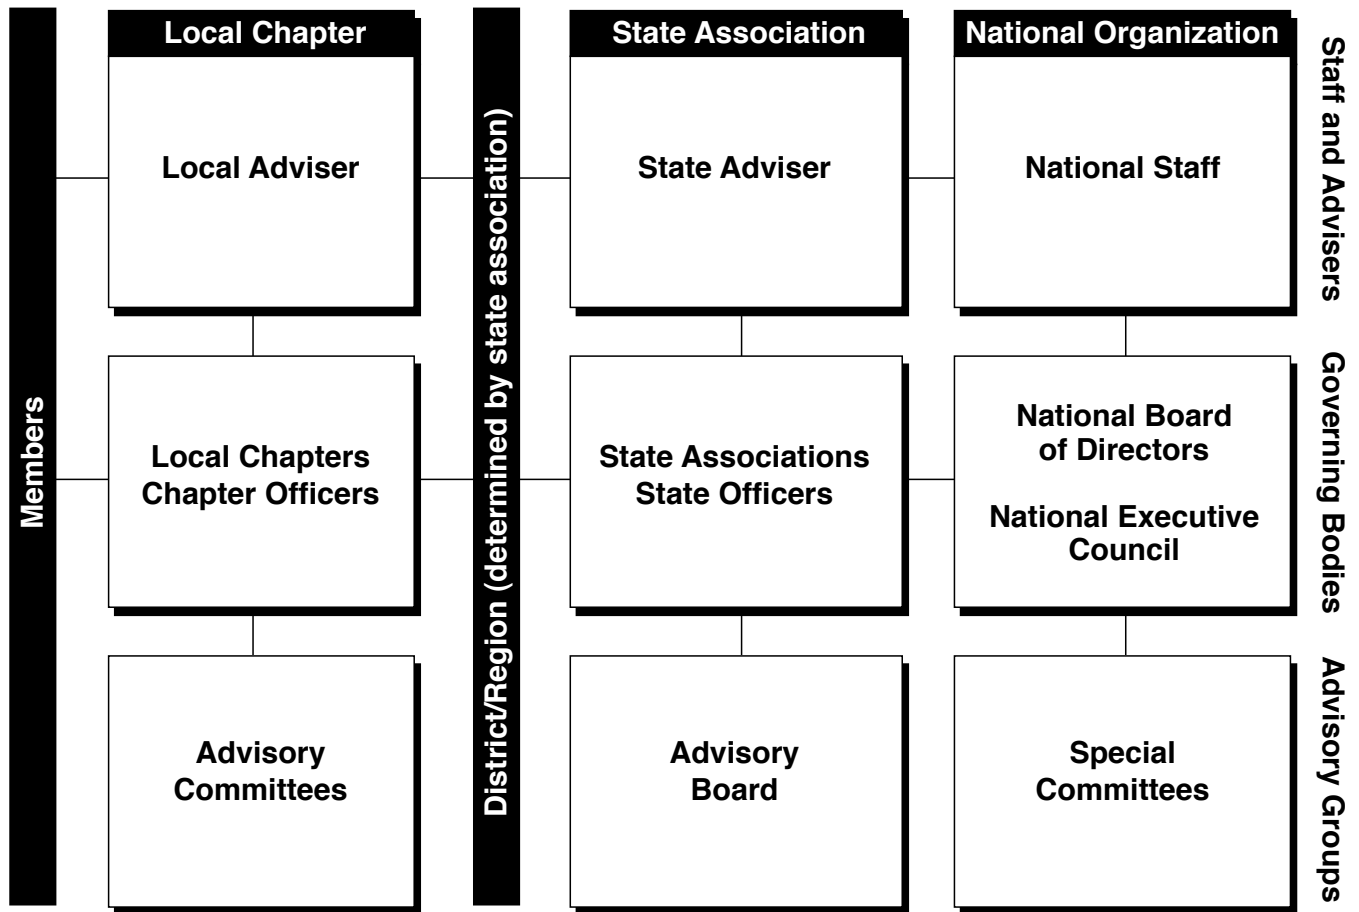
Members

Local Chapter

Local Adviser

Local Chapters
Chapter Officers

Advisory Committees

District/Region (determined by state association)

State Association

State Adviser

State Associations
State Officers

Advisory Board

National Organization

National Staff

National Board of Directors

National Executive Council

Special Committees

Staff and Advisers

Governing Bodies

Advisory Groups